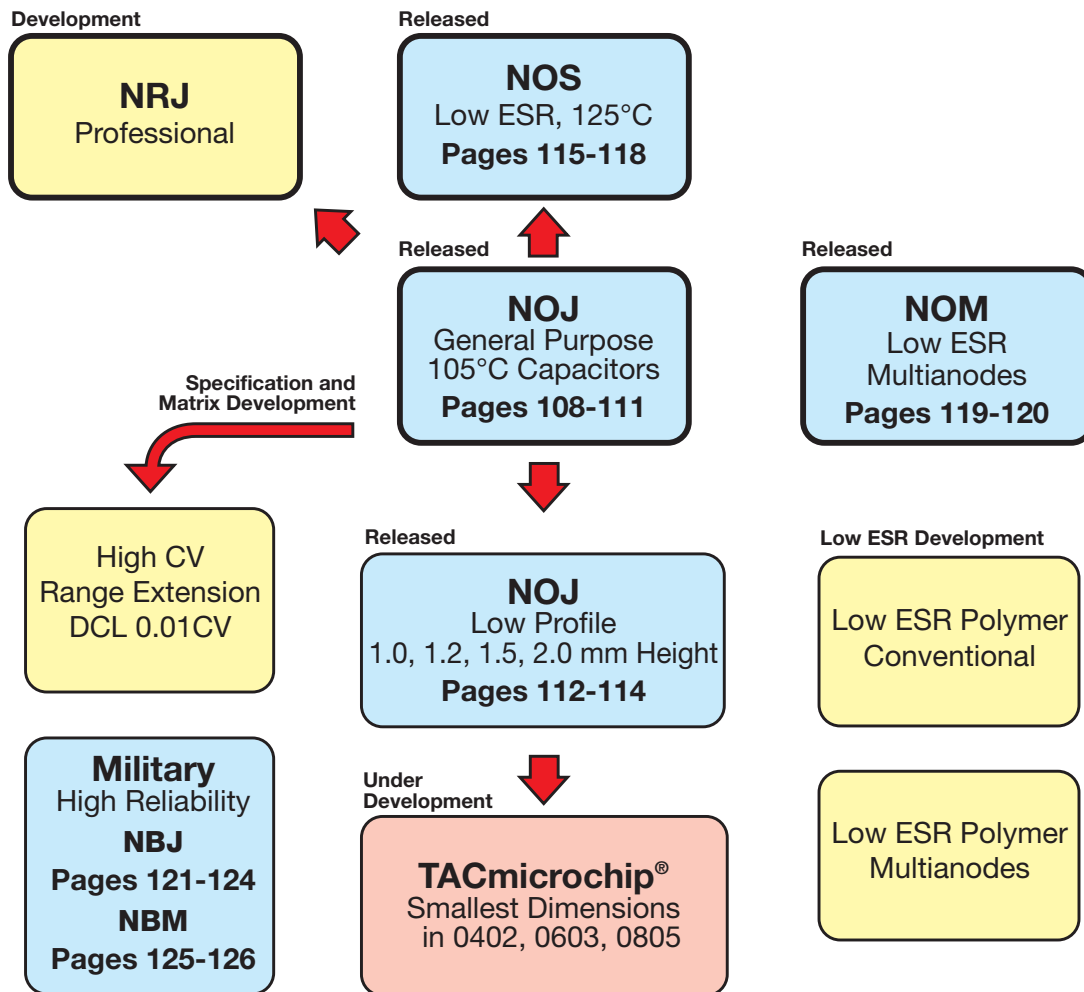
Development

NRJ
Professional

Released

NOS
Low ESR, 125°C
Pages 115-118

Released

NOJ
General Purpose
105°C Capacitors
Pages 108-111

Released

NOM
Low ESR
Multianodes
Pages 119-120

Specification and Matrix Development

High CV
Range Extension
DCL 0.01CV

Released

NOJ
Low Profile
1.0, 1.2, 1.5, 2.0 mm Height
Pages 112-114

Low ESR Development

Low ESR Polymer
Conventional

Military
High Reliability
NBJ
Pages 121-124
NBM
Pages 125-126

Under Development

TACmicrochip®
Smallest Dimensions
in 0402, 0603, 0805

Low ESR Polymer
Multianodes